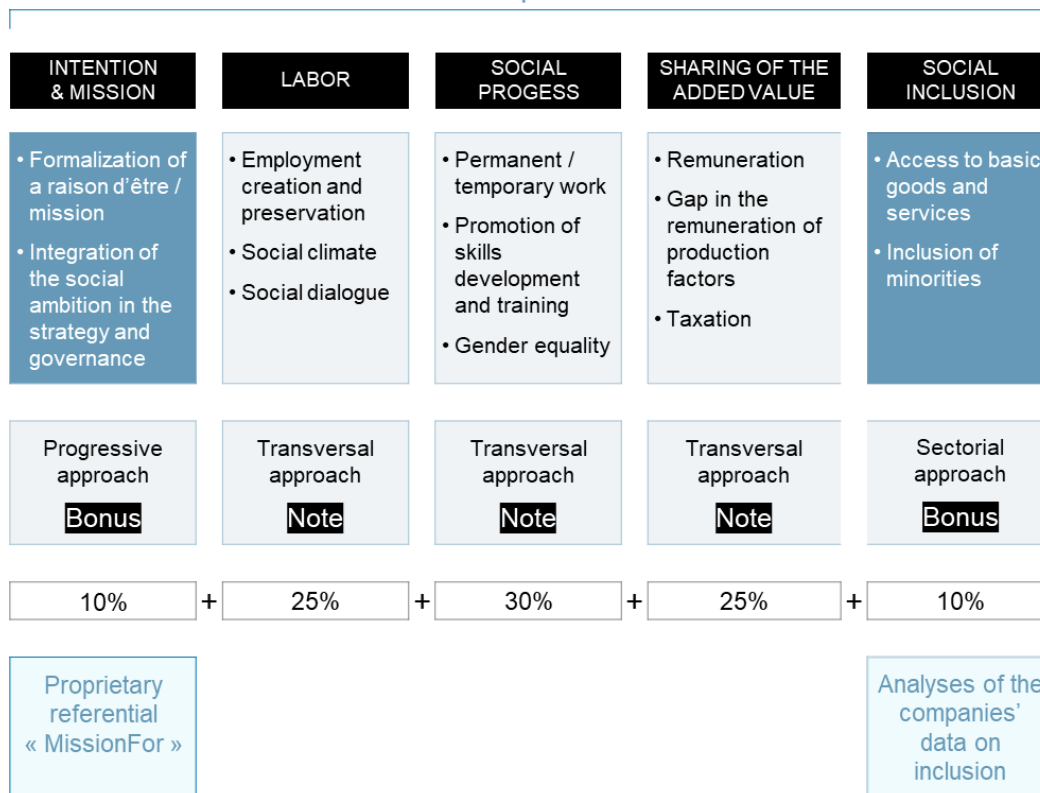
INTENTION & MISSION

• Formalization of a raison d'être / mission
• Integration of the social ambition in the strategy and governance

Progressive approach
Bonus

10%

Proprietary referential « MissionFor »

LABOR

• Employment creation and preservation
• Social climate
• Social dialogue

Transversal approach
Note

25%

SOCIAL PROGESS

• Permanent / temporary work
• Promotion of skills development and training
• Gender equality

Transversal approach
Note

30%

SHARING OF THE ADDED VALUE

• Remuneration
• Gap in the remuneration of production factors
• Taxation

Transversal approach
Note

25%

SOCIAL INCLUSION

• Access to basic goods and services
• Inclusion of minorities

Sectorial approach
Bonus

10%

Analyses of the companies' data on inclusion

+ + + +